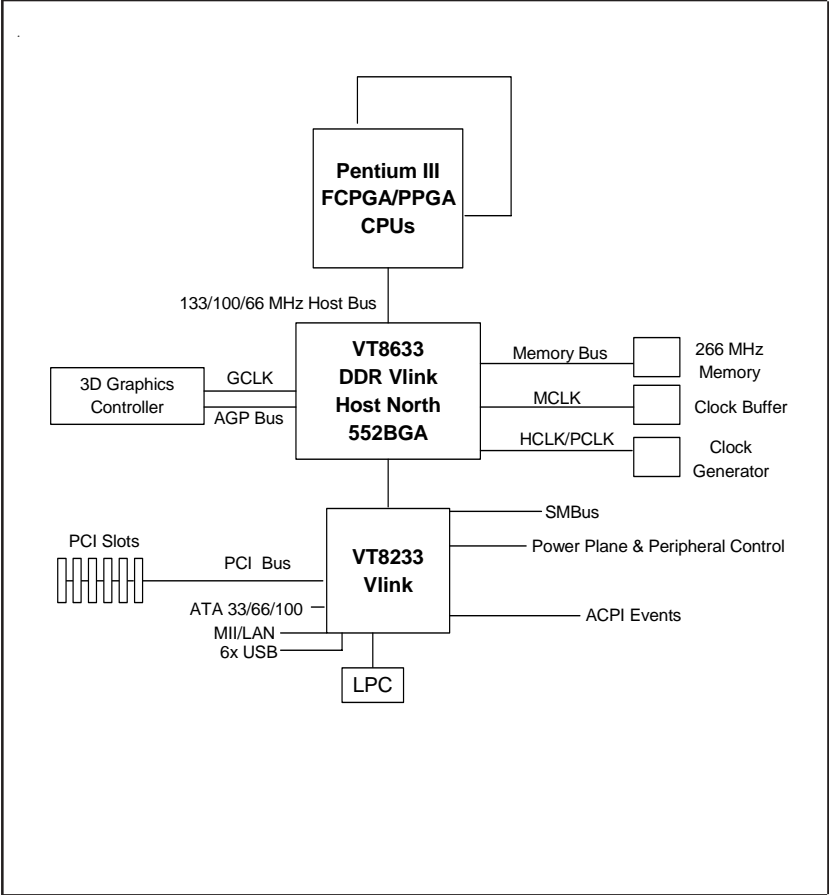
Pentium III
FCPGA/PPGA
CPUs

133/100/66 MHz Host Bus

3D Graphics Controller

GCLK

AGP Bus

VT8633
DDR Vlink
Host North
552BGA

Memory Bus

266 MHz Memory

MCLK

Clock Buffer

HCLK/PCLK

Clock Generator

PCI Slots

PCI Bus

ATA 33/66/100

MII/LAN

6x USB

VT8233
Vlink

SMBus

Power Plane & Peripheral Control

ACPI Events

LPC